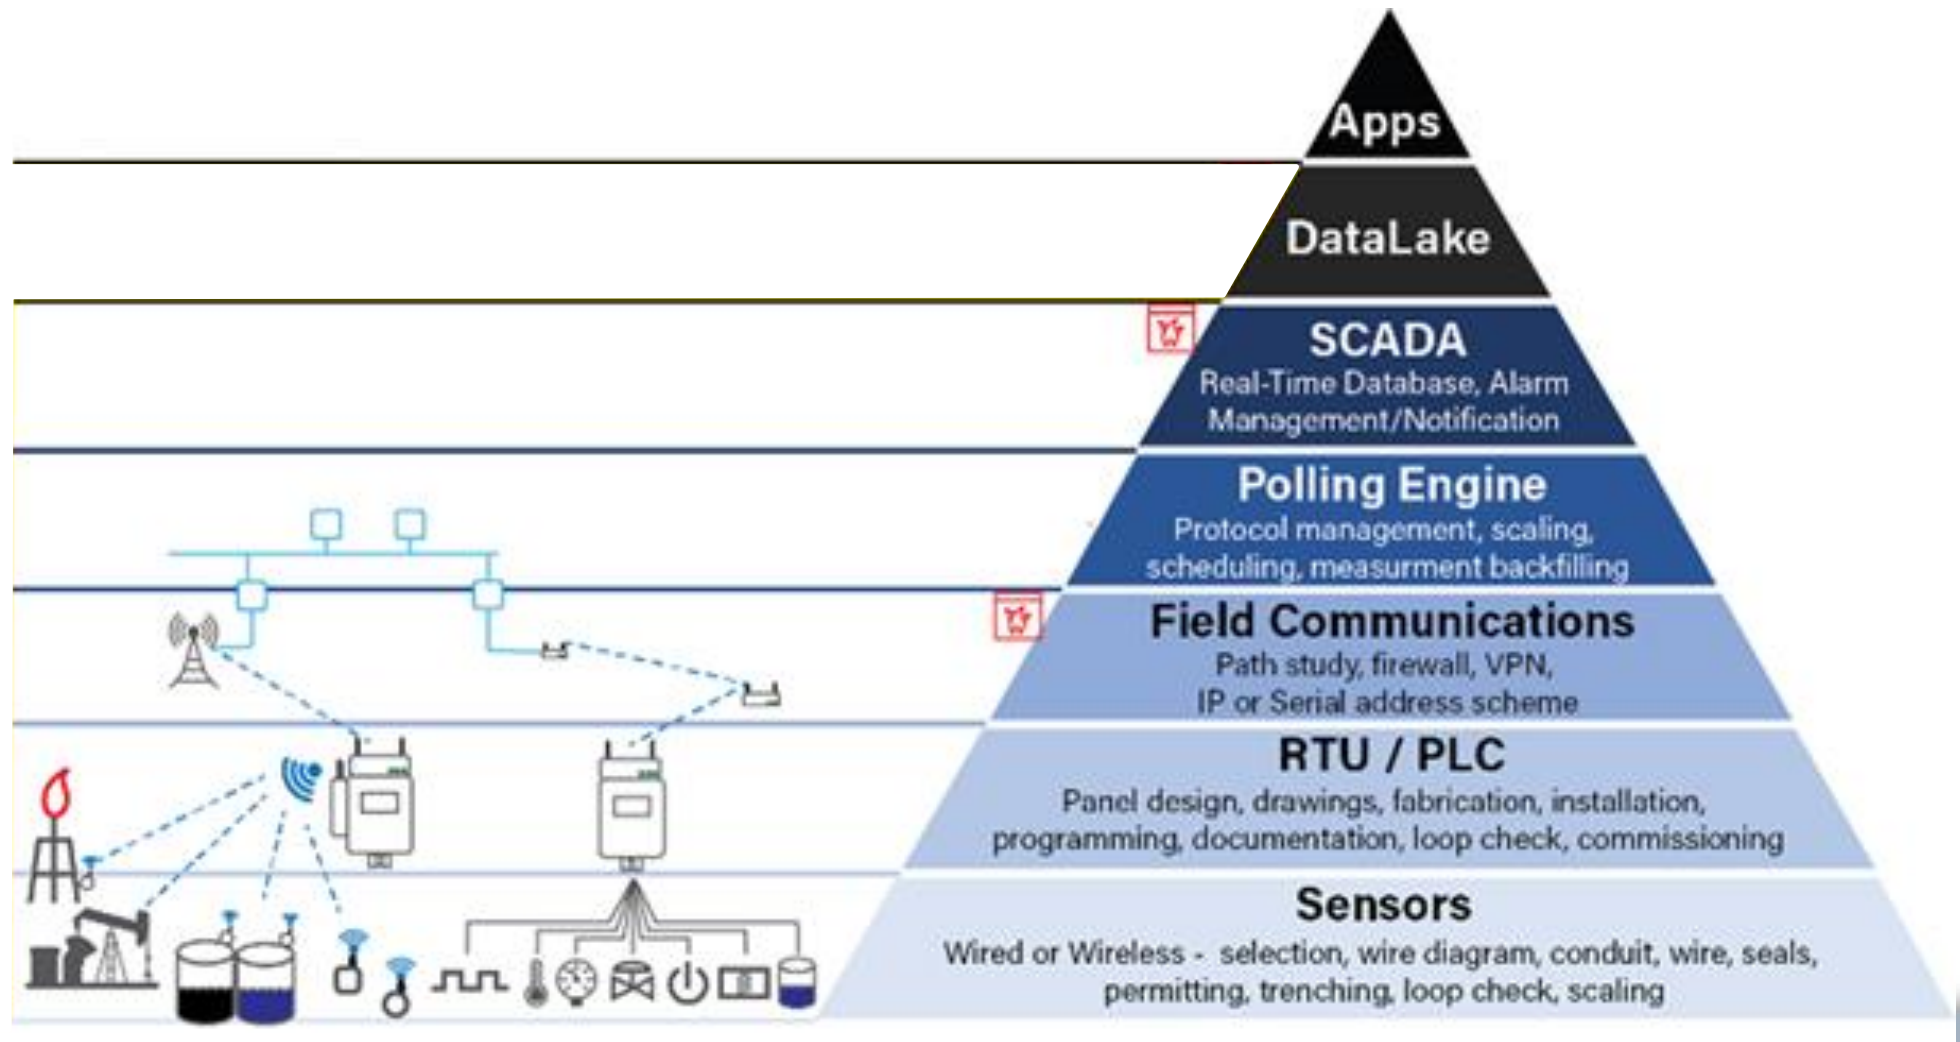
Apps

DataLake

SCADA
Real-Time Database, Alarm Management/Notification

Polling Engine
Protocol management, scaling, scheduling, measurment backfilling

Field Communications
Path study, firewall, VPN, IP or Serial address scheme

RTU / PLC
Panel design, drawings, fabrication, installation, programming, documentation, loop check, commissioning

Sensors
Wired or Wireless - selection, wire diagram, conduit, wire, seals, permitting, trenching, loop check, scaling